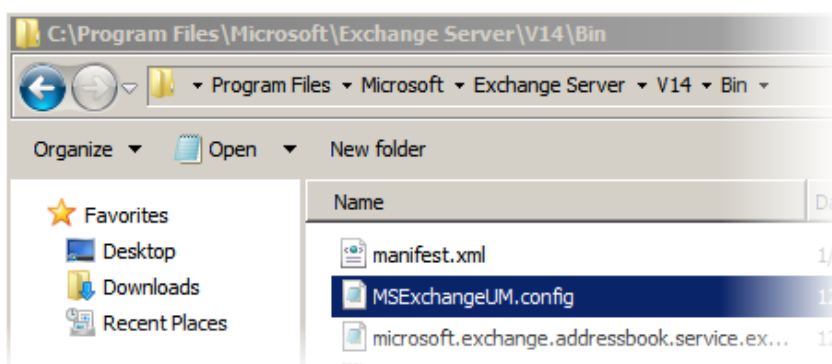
C:\Program Files\Microsoft\Exchange Server\V14\Bin

Program Files ▸ Microsoft ▸ Exchange Server ▸ V14 ▸ Bin

Organize ▾ Open ▾ New folder

Favorites
Desktop
Downloads
Recent Places

Name
Da

manifest.xml
MSExchangeUM.config
microsoft.exchange.addressbook.service.ex...